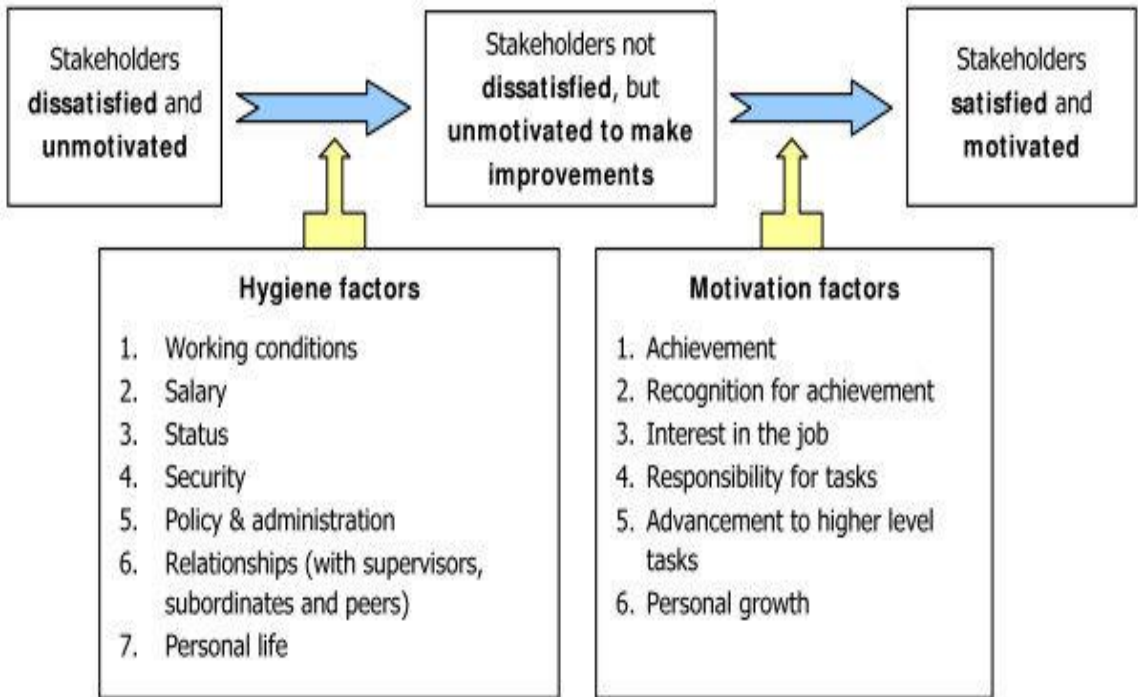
Stakeholders dissatisfied and unmotivated

Stakeholders not dissatisfied, but unmotivated to make improvements

Stakeholders satisfied and motivated

Hygiene factors

1. Working conditions
2. Salary
3. Status
4. Security
5. Policy & administration
6. Relationships (with supervisors, subordinates and peers)
7. Personal life

Motivation factors

1. Achievement
2. Recognition for achievement
3. Interest in the job
4. Responsibility for tasks
5. Advancement to higher level tasks
6. Personal growth